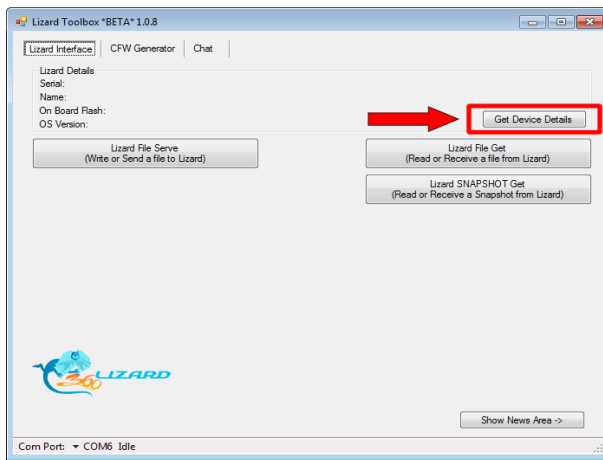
Lizard Toolbox *BETA* 1.0.8

Lizard Interface | CFW Generator | Chat

Lizard Details
Serial:
Name:
On Board Flash:
OS Version:

Get Device Details

Lizard File Serve
(Write or Send a file to Lizard)

Lizard File Get
(Read or Receive a file from Lizard)

Lizard SNAPSHOT Get
(Read or Receive a Snapshot from Lizard)

360 LIZARD

Show News Area ->

Com Port: COM6 Idle